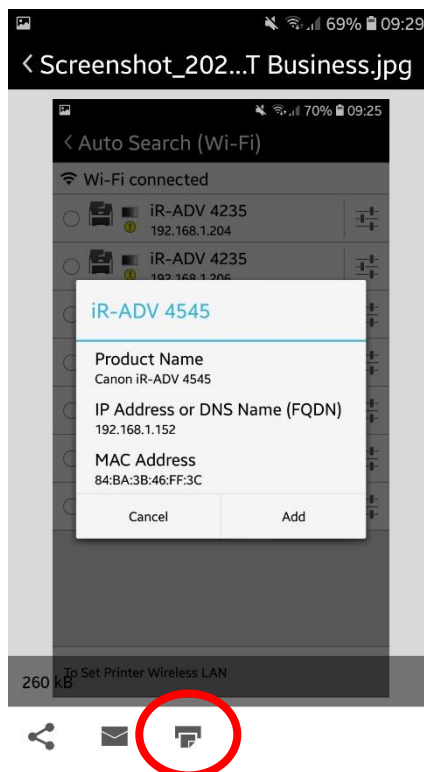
69% 09:29

< Screenshot_202...T Business.jpg

70% 09:25

< Auto Search (Wi-Fi)

Wi-Fi connected

iR-ADV 4235
192.168.1.204

iR-ADV 4235
192.168.1.206

iR-ADV 4545

Product Name
Canon iR-ADV 4545

IP Address or DNS Name (FQDN)
192.168.1.152

MAC Address
84:BA:3B:46:FF:3C

Cancel

Add

To Set Printer Wireless LAN

260 kB